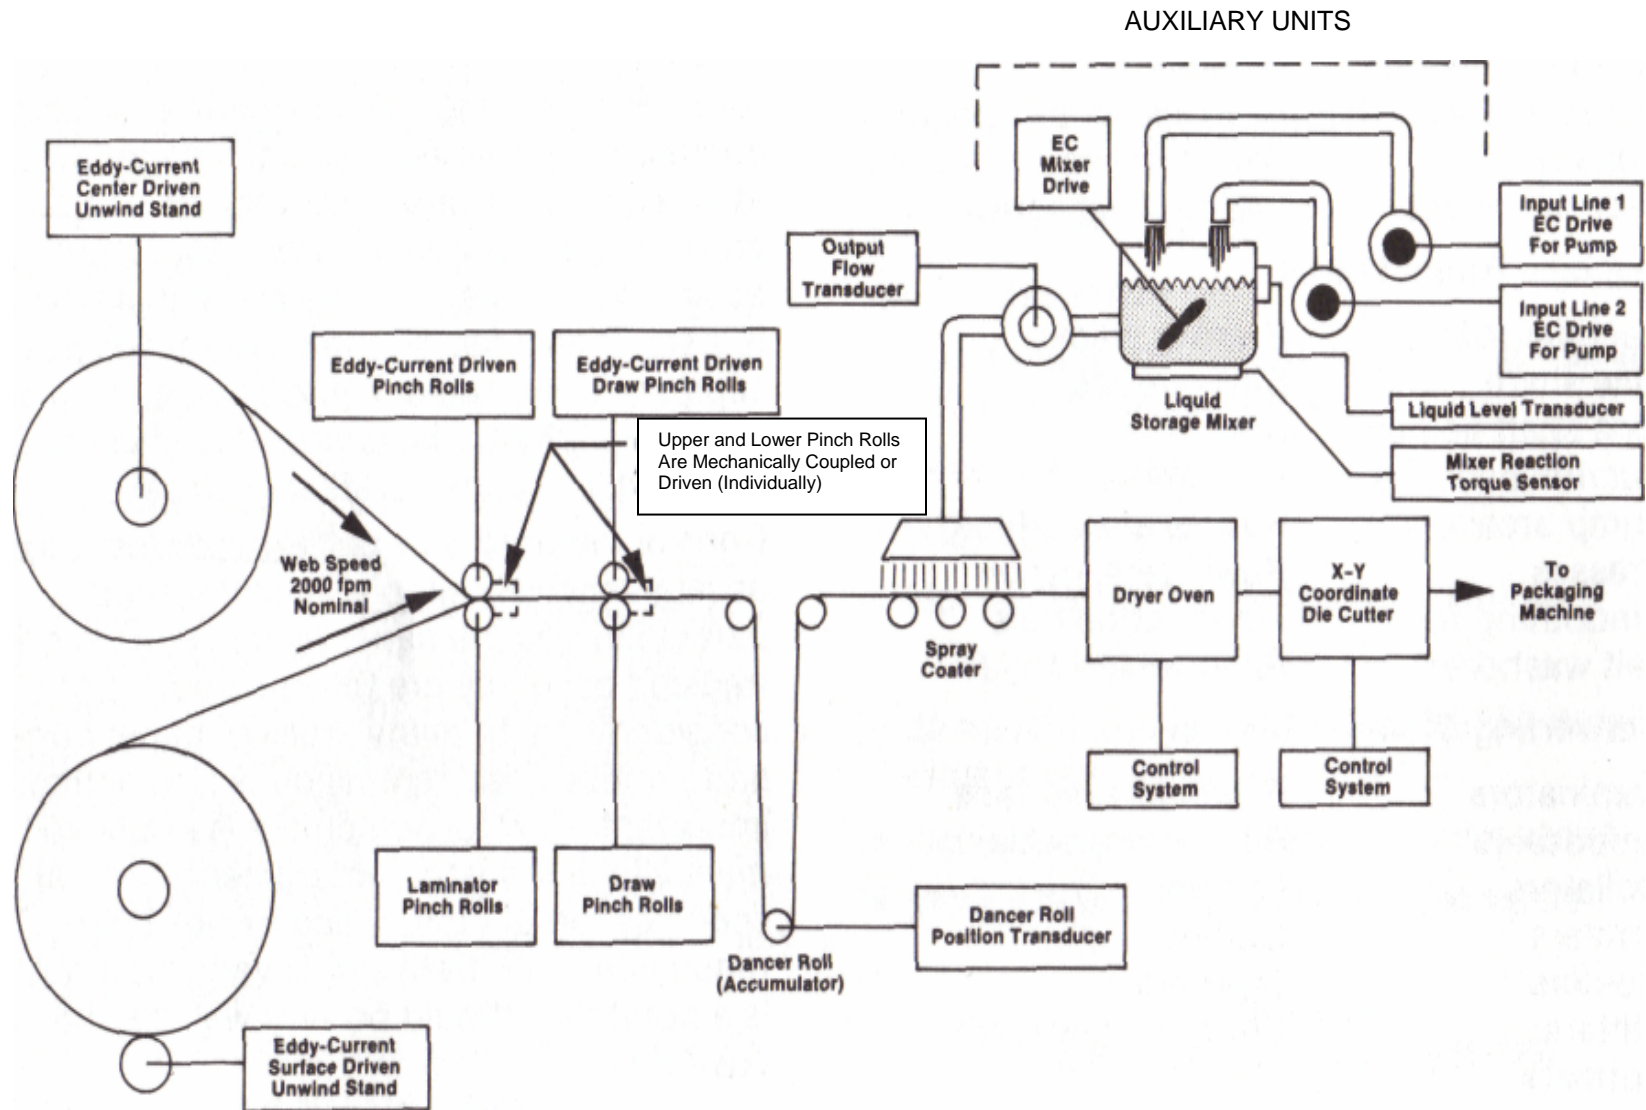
AUXILIARY UNITS

Eddy-Current Center Driven Unwind Stand

EC Mixer Drive

Input Line 1 EC Drive For Pump

Output Flow Transducer

Input Line 2 EC Drive For Pump

Eddy-Current Driven Pinch Rolls

Eddy-Current Driven Draw Pinch Rolls

Liquid Storage Mixer

Liquid Level Transducer

Upper and Lower Pinch Rolls Are Mechanically Coupled or Driven (Individually)

Mixer Reaction Torque Sensor

Web Speed 2000 fpm Nominal

X-Y Coordinate Die Cutter

Dryer Oven

To Packaging Machine

Spray Coater

Control System

Control System

Laminator Pinch Rolls

Draw Pinch Rolls

Dancer Roll Position Transducer

Dancer Roll (Accumulator)

Eddy-Current Surface Driven Unwind Stand